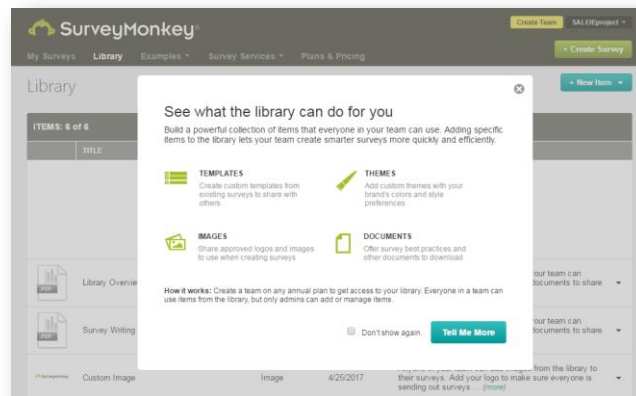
SurveyMonkey

Create Team SALEIEproject

My Surveys Library Examples Survey Services Plans & Pricing

+ Create Survey

Library

+ New Item

ITEMS: 6 of 6

TITLE

Library Overvie

Survey Writing

Custom Image Image 4/25/2017

your team can documents to share

your team can documents to share

from the library to their surveys. Add your logo to make sure everyone is sending out surveys ... (more)

See what the library can do for you

Build a powerful collection of items that everyone in your team can use. Adding specific items to the library lets your team create smarter surveys more quickly and efficiently.

TEMPLATES
Create custom templates from existing surveys to share with others

THEMES
Add custom themes with your brand's colors and style preferences

IMAGES
Share approved logos and images to use when creating surveys

DOCUMENTS
Offer survey best practices and other documents to download

How it works: Create a team on any annual plan to get access to your library. Everyone in a team can use items from the library, but only admins can add or manage items.

Don't show again.

Tell Me More